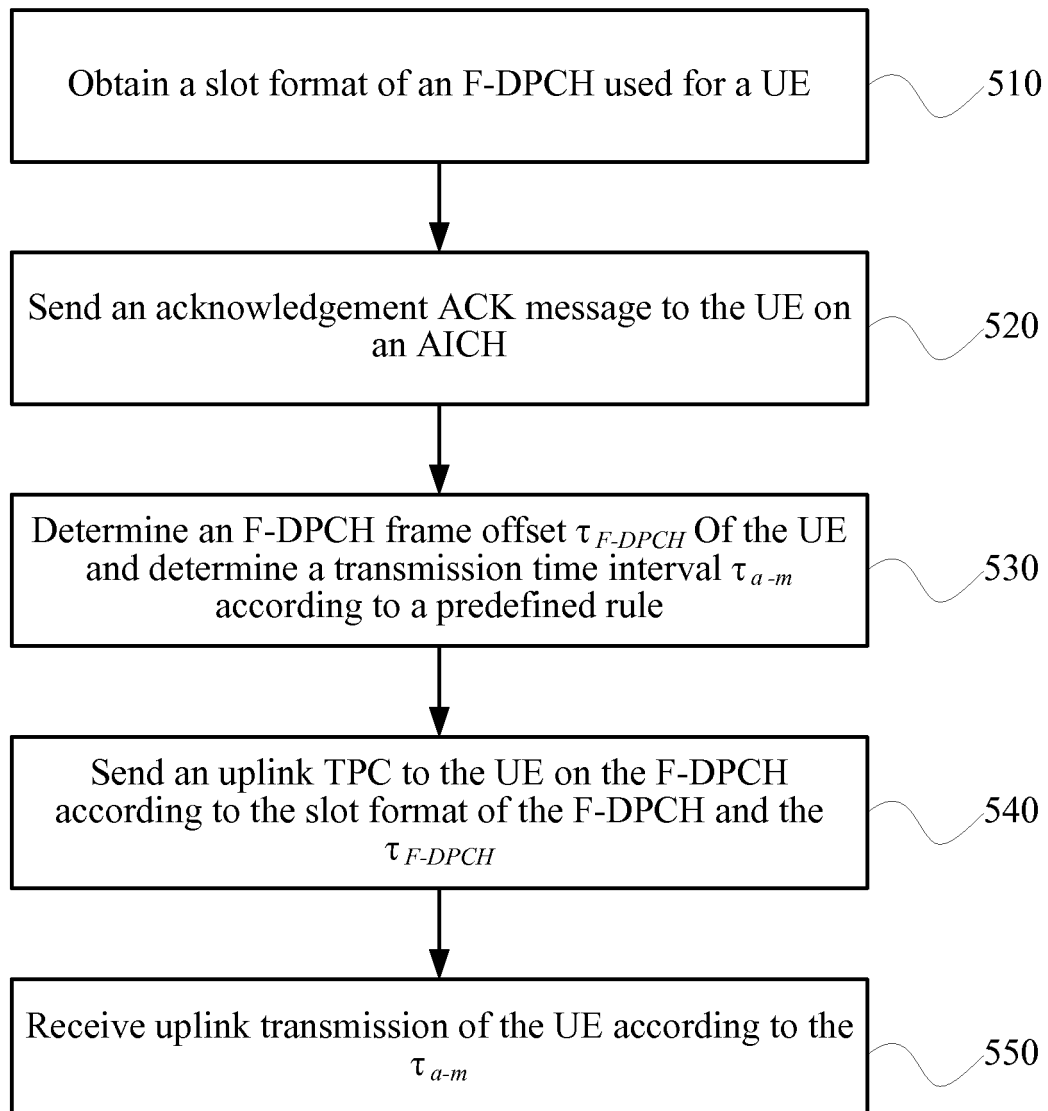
Obtain a slot format of an F-DPCH used for a UE

510

Send an acknowledgement ACK message to the UE on an AICH

520

Determine an F-DPCH frame offset $\tau_{F\text{-}DPCH}$ Of the UE and determine a transmission time interval $\tau_{a\text{-}m}$ according to a predefined rule

530

Send an uplink TPC to the UE on the F-DPCH according to the slot format of the F-DPCH and the $\tau_{F\text{-}DPCH}$

540

Receive uplink transmission of the UE according to the $\tau_{a\text{-}m}$

550